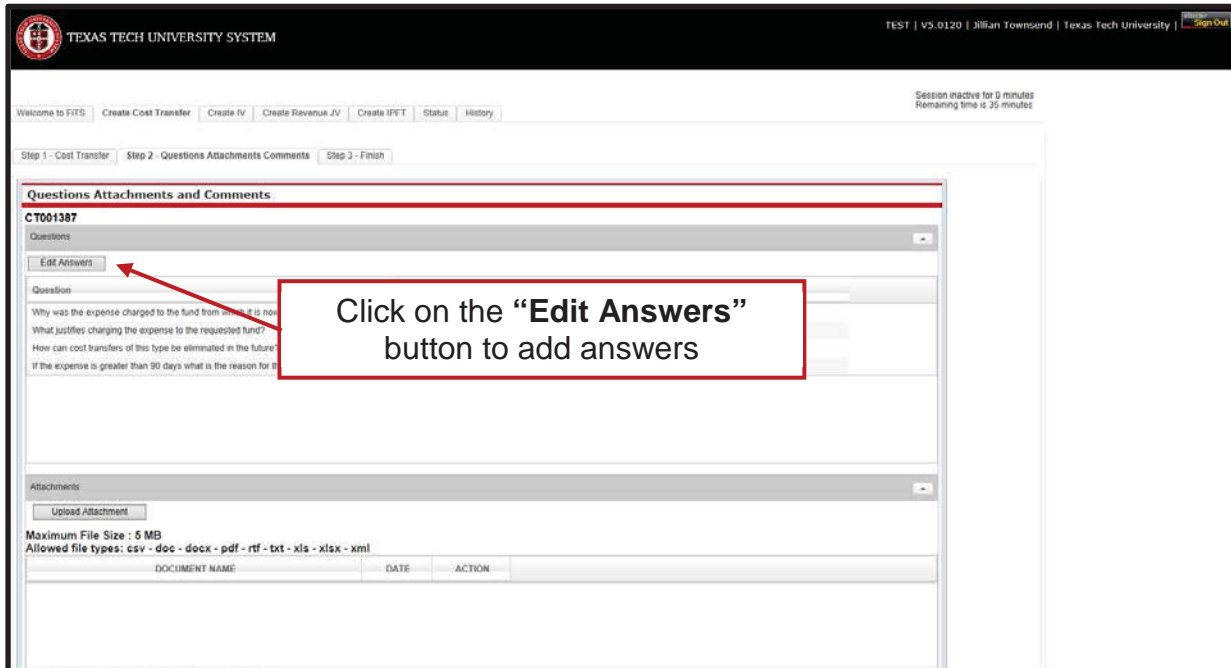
TEXAS TECH UNIVERSITY SYSTEM

TEST | V5.0120 | Jillian Townsend | Texas Tech University | Sign Out

Session inactive for 0 minutes
Remaining time is 35 minutes

Welcome to FiTS | Create Cost Transfer | Create IV | Create Revenue JV | Create IPFT | Status | History

Step 1 - Cost Transfer | Step 2 - Questions Attachments Comments | Step 3 - Finish

Questions Attachments and Comments

CT001387

Questions

Edit Answers

Question

Why was the expense charged to the fund from which it is now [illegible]

What justifies charging the expense to the requested fund?

How can cost transfers of this type be eliminated in the future?

If the expense is greater than 90 days what is the reason for th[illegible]

Click on the **"Edit Answers"** button to add answers

Attachments

Upload Attachment

Maximum File Size : 5 MB
Allowed file types: csv - doc - docx - pdf - rtf - txt - xls - xlsx - xml

| DOCUMENT NAME | DATE | ACTION |
|---|---|---|